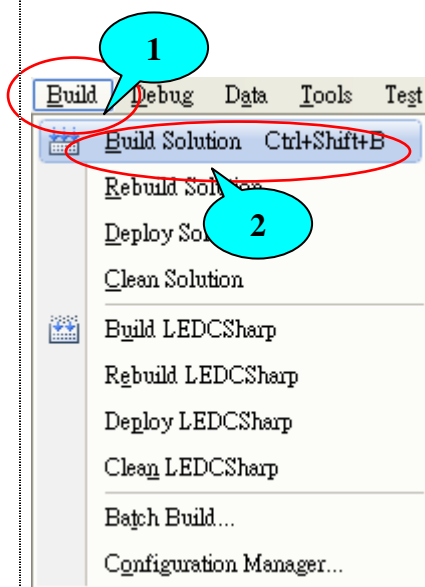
1

Build Debug Data Tools Test

Build Solution Ctrl+Shift+B

Rebuild Solu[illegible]

2

Deploy So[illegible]

Clean Solution

Build LEDCSharp

Rebuild LEDCSharp

Deploy LEDCSharp

Clean LEDCSharp

Batch Build...

Configuration Manager...